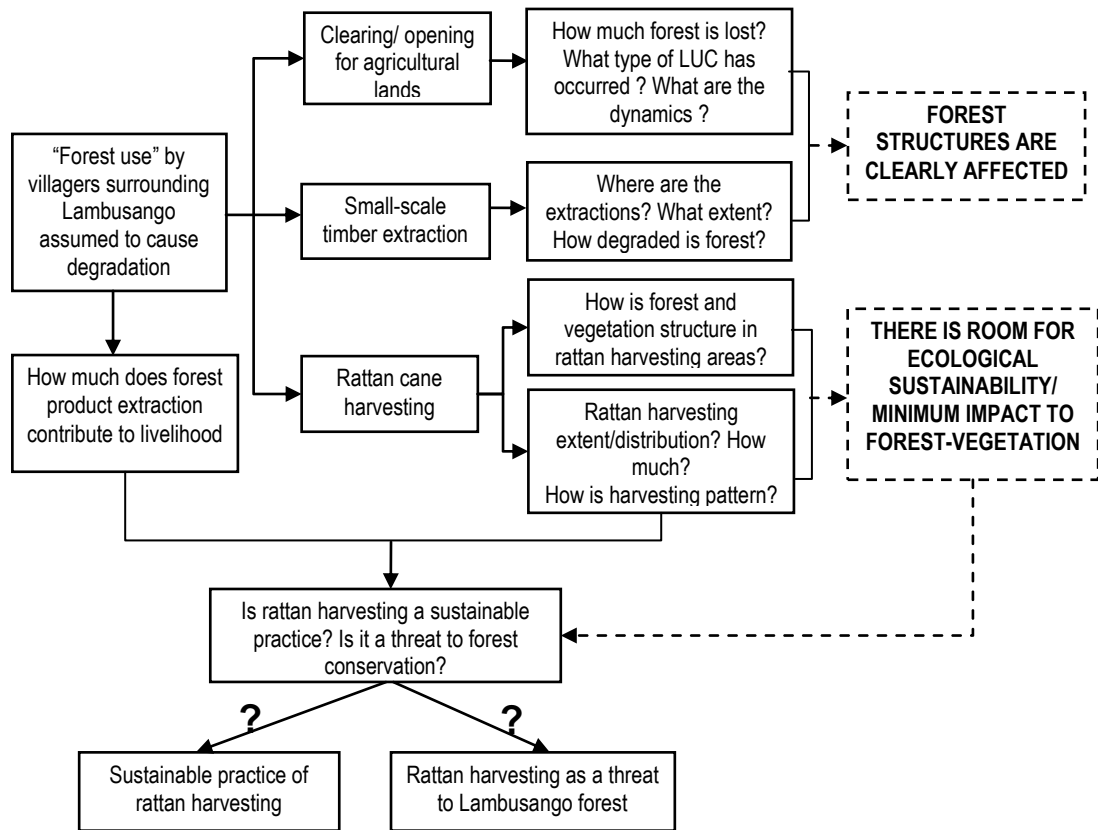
"Forest use" by villagers surrounding Lambusango assumed to cause degradation

Clearing/ opening for agricultural lands

How much forest is lost? What type of LUC has occurred ? What are the dynamics ?

Small-scale timber extraction

Where are the extractions? What extent? How degraded is forest?

FOREST STRUCTURES ARE CLEARLY AFFECTED

How much does forest product extraction contribute to livelihood

Rattan cane harvesting

How is forest and vegetation structure in rattan harvesting areas?

Rattan harvesting extent/distribution? How much? How is harvesting pattern?

THERE IS ROOM FOR ECOLOGICAL SUSTAINABILITY/ MINIMUM IMPACT TO FOREST-VEGETATION

Is rattan harvesting a sustainable practice? Is it a threat to forest conservation?

?

?

Sustainable practice of rattan harvesting

Rattan harvesting as a threat to Lambusango forest